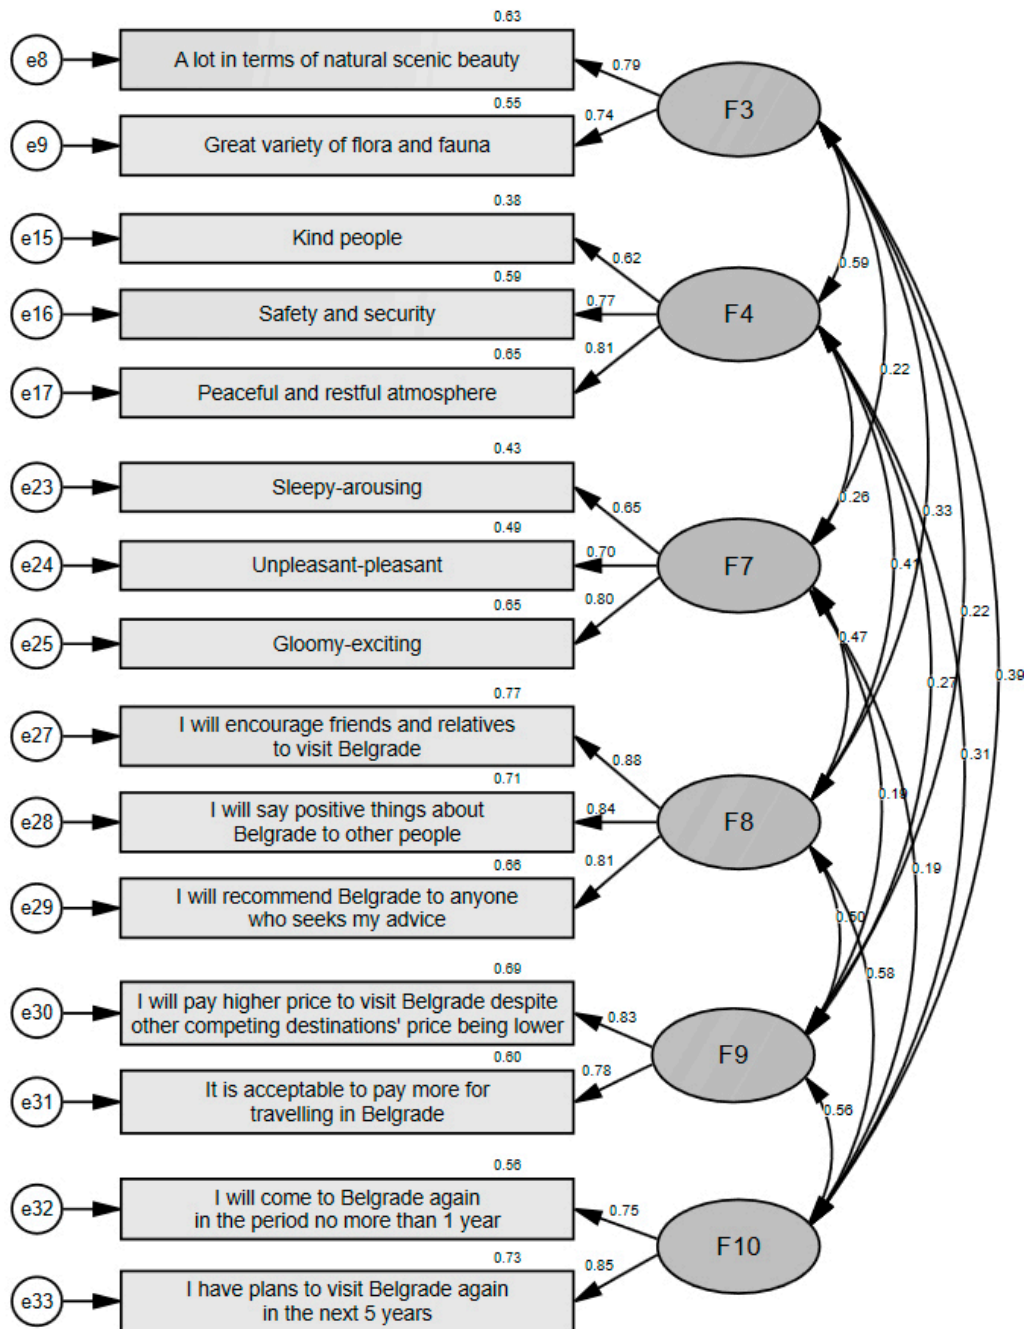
e8
0.63
A lot in terms of natural scenic beauty
0.79
F3
e9
0.55
Great variety of flora and fauna
0.74
e15
0.38
Kind people
0.62
e16
0.59
Safety and security
0.77
F4
e17
0.65
Peaceful and restful atmosphere
0.81
e23
0.43
Sleepy-arousing
0.65
e24
0.49
Unpleasant-pleasant
0.70
F7
e25
0.65
Gloomy-exciting
0.80
e27
0.77
I will encourage friends and relatives to visit Belgrade
0.88
e28
0.71
I will say positive things about Belgrade to other people
0.84
F8
e29
0.66
I will recommend Belgrade to anyone who seeks my advice
0.81
e30
0.69
I will pay higher price to visit Belgrade despite other competing destinations' price being lower
0.83
F9
e31
0.60
It is acceptable to pay more for travelling in Belgrade
0.78
e32
0.56
I will come to Belgrade again in the period no more than 1 year
0.75
F10
e33
0.73
I have plans to visit Belgrade again in the next 5 years
0.85
0.59
0.22
0.26
0.33
0.41
0.22
0.47
0.27
0.39
0.31
0.19
0.19
0.60
0.58
0.56